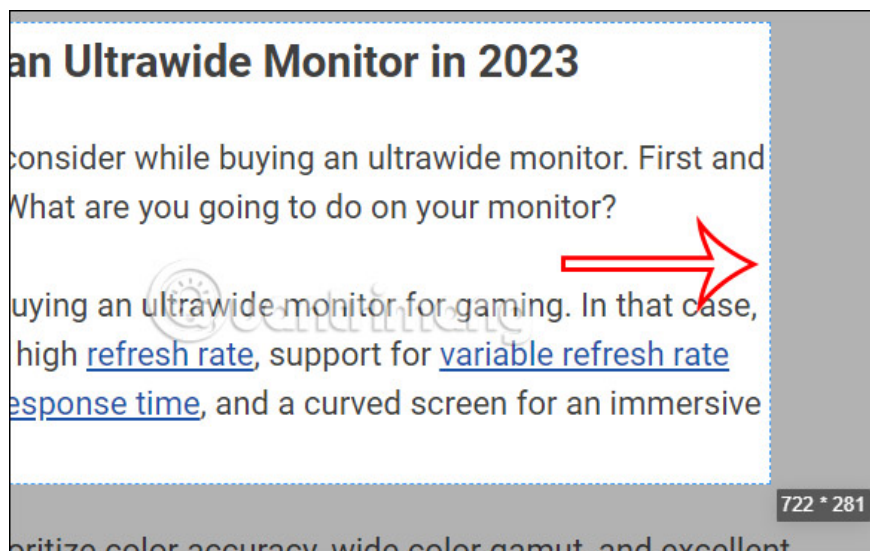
an Ultrawide Monitor in 2023

consider while buying an ultrawide monitor. First and What are you going to do on your monitor?

uying an ultrawide monitor for gaming. In that case, high refresh rate, support for variable refresh rate esponse time, and a curved screen for an immersive

722 * 281

oritize color accuracy, wide color gamut, and excellent